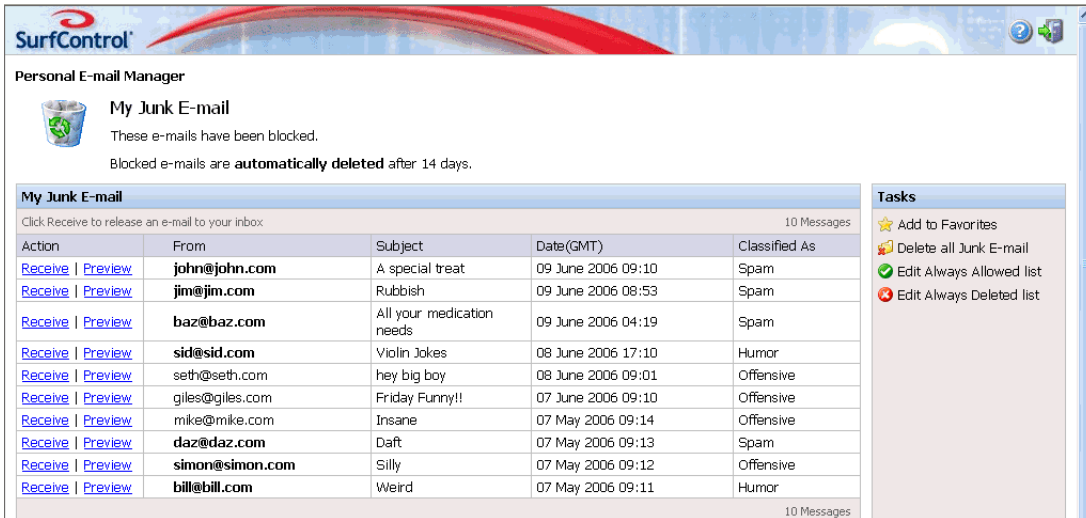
SurfControl

Personal E-mail Manager

My Junk E-mail

These e-mails have been blocked.

Blocked e-mails are **automatically deleted** after 14 days.

My Junk E-mail

Click Receive to release an e-mail to your inbox

10 Messages

| Action | From | Subject | Date(GMT) | Classified As |
|---|---|---|---|---|
| Receive \| Preview | john@john.com | A special treat | 09 June 2006 09:10 | Spam |
| Receive \| Preview | jim@jim.com | Rubbish | 09 June 2006 08:53 | Spam |
| Receive \| Preview | baz@baz.com | All your medication needs | 09 June 2006 04:19 | Spam |
| Receive \| Preview | sid@sid.com | Violin Jokes | 08 June 2006 17:10 | Humor |
| Receive \| Preview | seth@seth.com | hey big boy | 08 June 2006 09:01 | Offensive |
| Receive \| Preview | giles@giles.com | Friday Funny!! | 07 June 2006 09:10 | Offensive |
| Receive \| Preview | mike@mike.com | Insane | 07 May 2006 09:14 | Offensive |
| Receive \| Preview | daz@daz.com | Daft | 07 May 2006 09:13 | Spam |
| Receive \| Preview | simon@simon.com | Silly | 07 May 2006 09:12 | Offensive |
| Receive \| Preview | bill@bill.com | Weird | 07 May 2006 09:11 | Humor |

10 Messages

Tasks

Add to Favorites

Delete all Junk E-mail

Edit Always Allowed list

Edit Always Deleted list